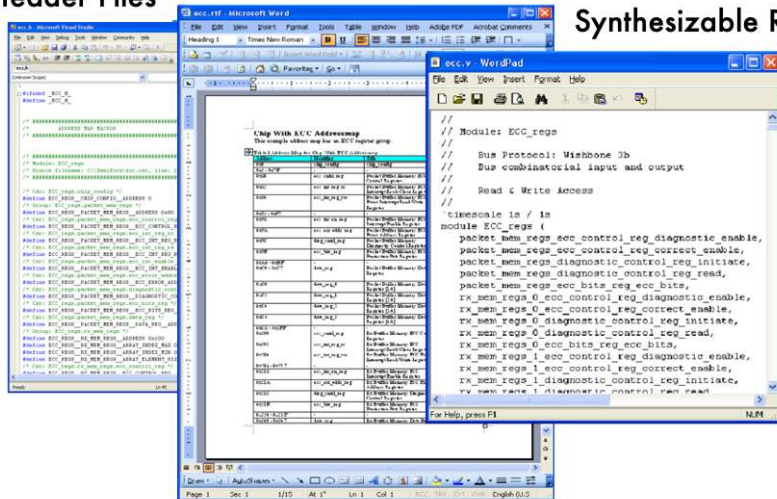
Header Files

Synthesizable R

ecc.h - Microsoft Visual Studio

#ifndef __ECC_H_
#define __ECC_H_

ADDRESS MAP MACROS

ecc.rtf - Microsoft Word

File Edit View Insert Format Tools Table Window Help Adobe PDF Acrobat Comments

Heading 1 Times New Roman

Chip With ECC Addressmap

This example address map has an ECC register group.

ecc.v - WordPad

File Edit View Insert Format Help

//
// Module: ECC_regs
//
//     Bus Protocol: Wishbone 3b
//     Bus combinatorial input and output
//
//     Read & Write Access
//
`timescale 1s / 1s
module ECC_regs (
  packet_mem_regs_ecc_control_reg_diagnostic_enable,
  packet_mem_regs_ecc_control_reg_correct_enable,
  packet_mem_regs_diagnostic_control_reg_initiate,
  packet_mem_regs_diagnostic_control_reg_read,
  packet_mem_regs_ecc_bits_reg_ecc_bits,
  rx_mem_regs_0_ecc_control_reg_diagnostic_enable,
  rx_mem_regs_0_ecc_control_reg_correct_enable,
  rx_mem_regs_0_diagnostic_control_reg_initiate,
  rx_mem_regs_0_diagnostic_control_reg_read,
  rx_mem_regs_0_ecc_bits_reg_ecc_bits,
  rx_mem_regs_1_ecc_control_reg_diagnostic_enable,
  rx_mem_regs_1_ecc_control_reg_correct_enable,
  rx_mem_regs_1_diagnostic_control_reg_initiate,
  rx_mem_regs_1_diagnostic_control_reg_read

For Help, press F1

NUM

Ready

Page 1 Sec 1 1/15 At 1" Ln 1 Col 1 REC TRK EXT OVR English (U.S